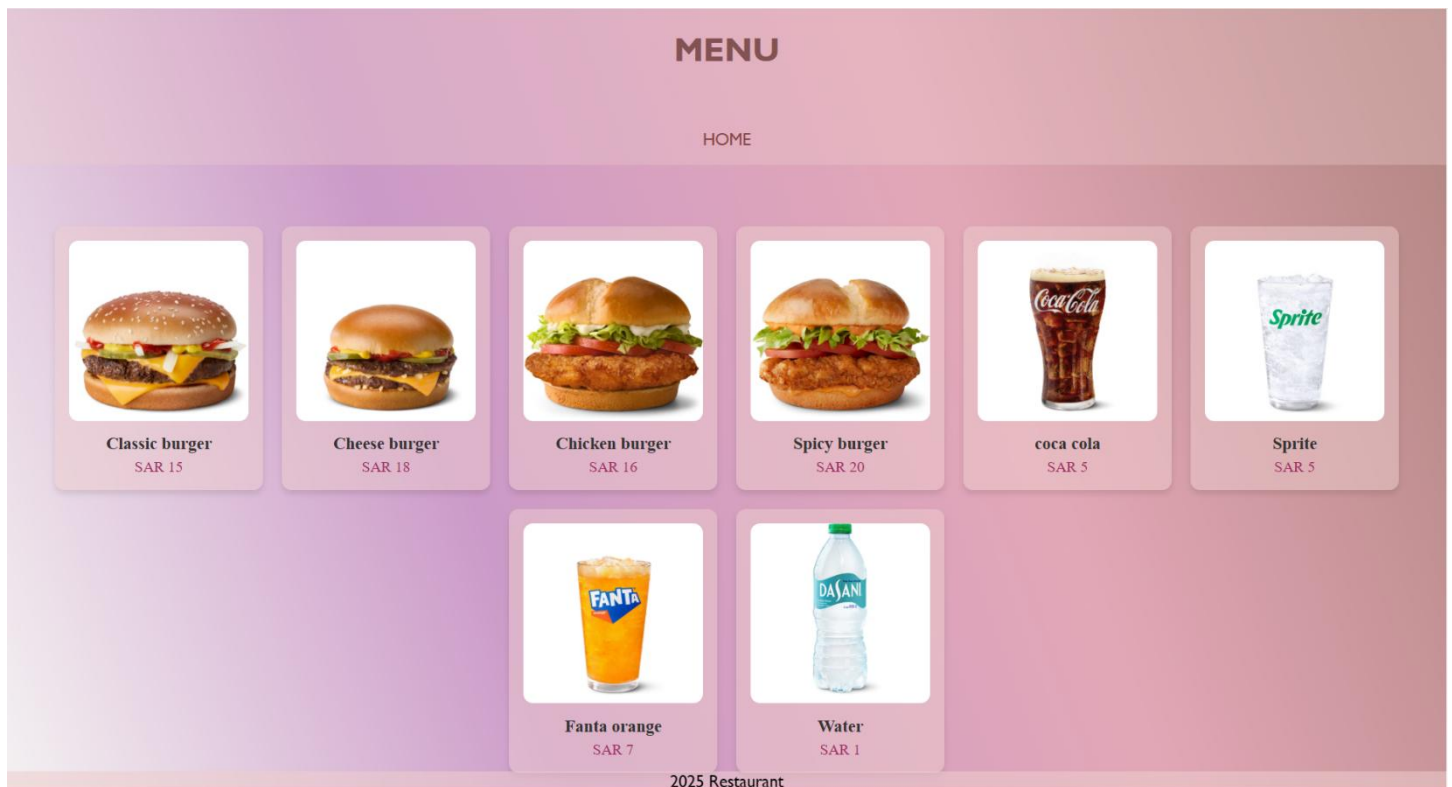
MENU

HOME

Coca-Cola
Classic burger
SAR 15

Cheese burger
SAR 18

Chicken burger
SAR 16

Spicy burger
SAR 20

coca cola
SAR 5

Sprite
Sprite
SAR 5

FANTA
Fanta orange
SAR 7

DASANI
Water
SAR 1

2025 Restaurant